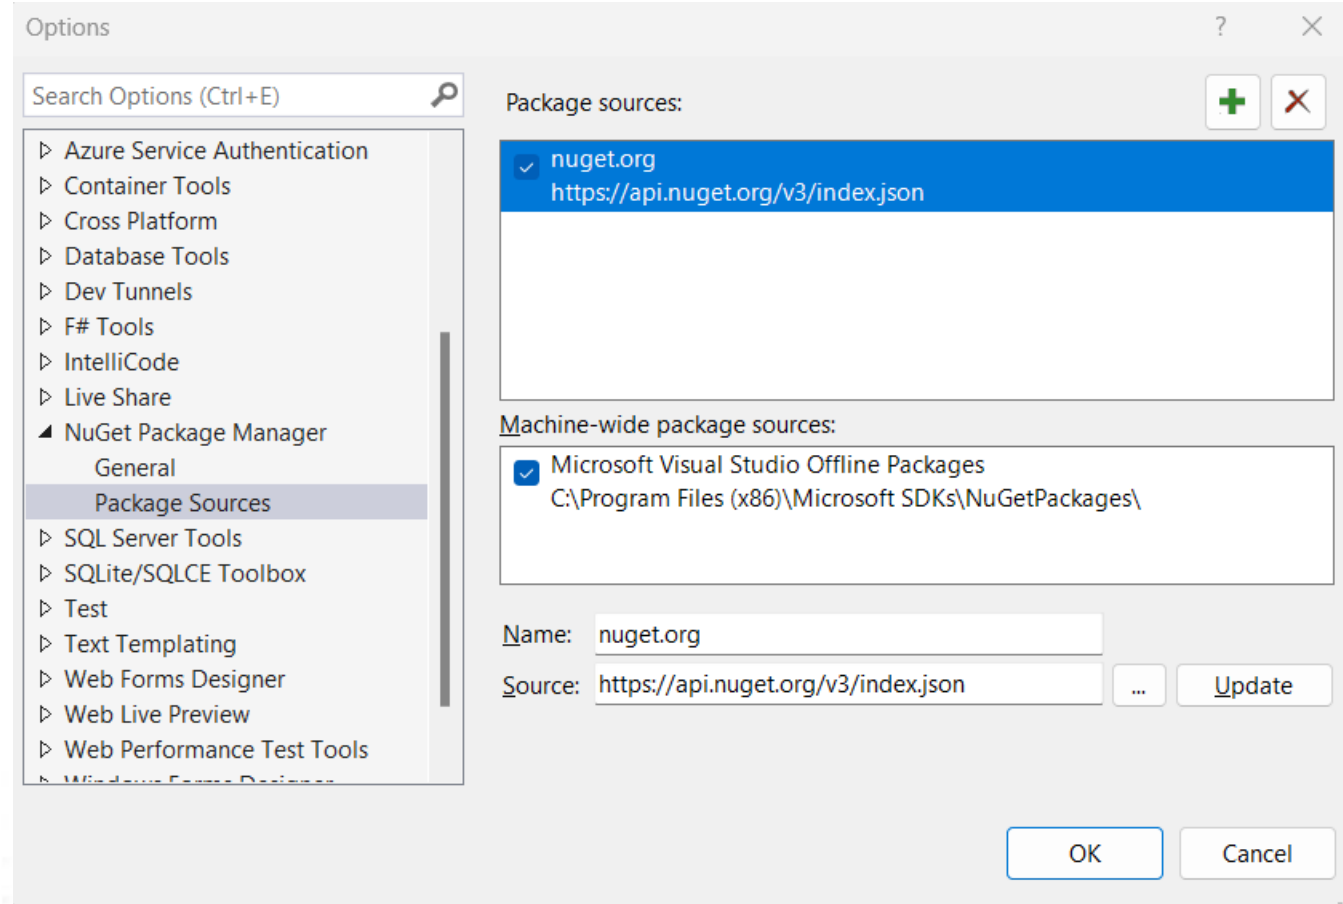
Options
?
Search Options (Ctrl+E)
Azure Service Authentication
Container Tools
Cross Platform
Database Tools
Dev Tunnels
F# Tools
IntelliCode
Live Share
NuGet Package Manager
General
Package Sources
SQL Server Tools
SQLite/SQLCE Toolbox
Test
Text Templating
Web Forms Designer
Web Live Preview
Web Performance Test Tools
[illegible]

Package sources:
nuget.org
https://api.nuget.org/v3/index.json

Machine-wide package sources:
Microsoft Visual Studio Offline Packages
C:\Program Files (x86)\Microsoft SDKs\NuGetPackages\

Name: nuget.org
Source: https://api.nuget.org/v3/index.json
...
Update

OK
Cancel